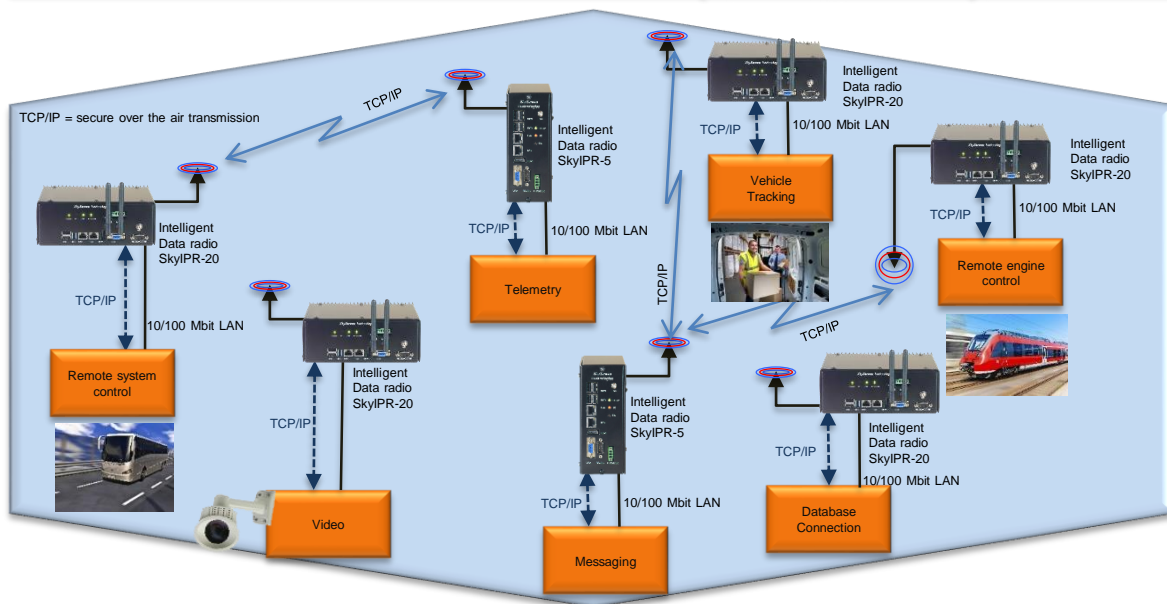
TCP/IP = secure over the air transmission

TCP/IP

Intelligent Data radio SkyIPR-20

TCP/IP

10/100 Mbit LAN

Remote system control

Intelligent Data radio SkyIPR-5

TCP/IP

10/100 Mbit LAN

Telemetry

Intelligent Data radio SkyIPR-20

TCP/IP

Video

Intelligent Data radio SkyIPR-20

TCP/IP

10/100 Mbit LAN

Vehicle Tracking

TCP/IP

Intelligent Data radio SkyIPR-5

TCP/IP

10/100 Mbit LAN

Messaging

Intelligent Data radio SkyIPR-20

TCP/IP

10/100 Mbit LAN

Remote engine control

TCP/IP

Intelligent Data radio SkyIPR-20

TCP/IP

10/100 Mbit LAN

Database Connection